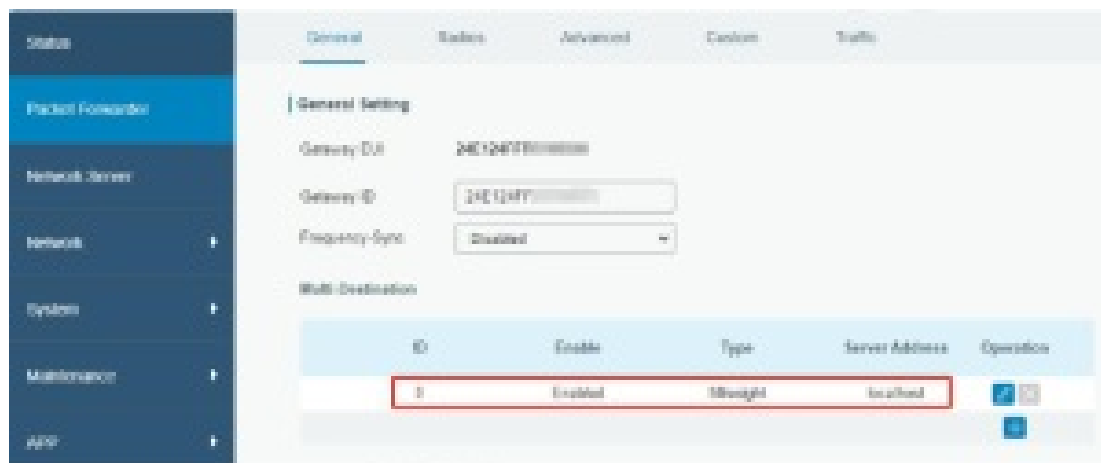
Status

Packet Forwarder

Network Server

Network

System

Maintenance

APP

General Radios Advanced Custom Traffic

General Setting

Gateway EUI 24E124FF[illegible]

Gateway ID 24E124FF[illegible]

Frequency-Sync Disabled

Multi-Destination

| ID | Enable | Type | Server Address | Operation |
|---|---|---|---|---|
| 0 | Enabled | Milesight | localhost | |